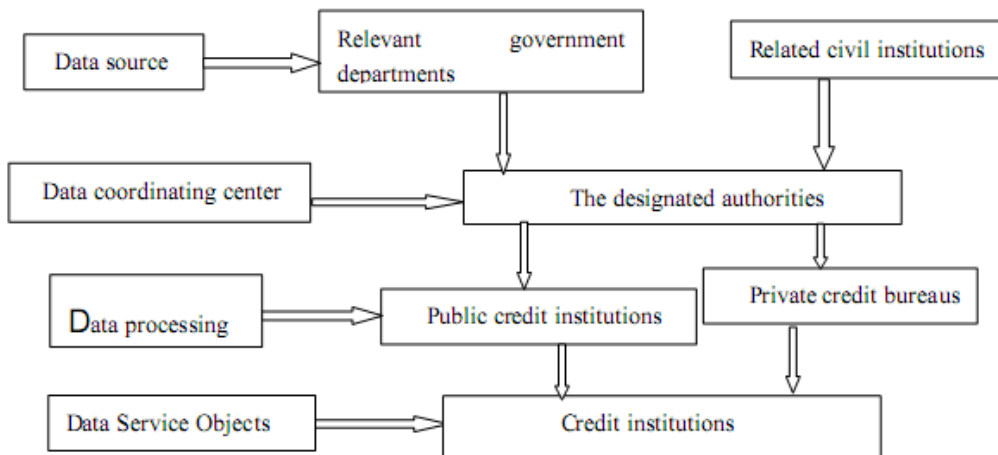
Data source

Relevant government departments

Related civil institutions

Data coordinating center

The designated authorities

Data processing

Public credit institutions

Private credit bureaus

Data Service Objects

Credit institutions